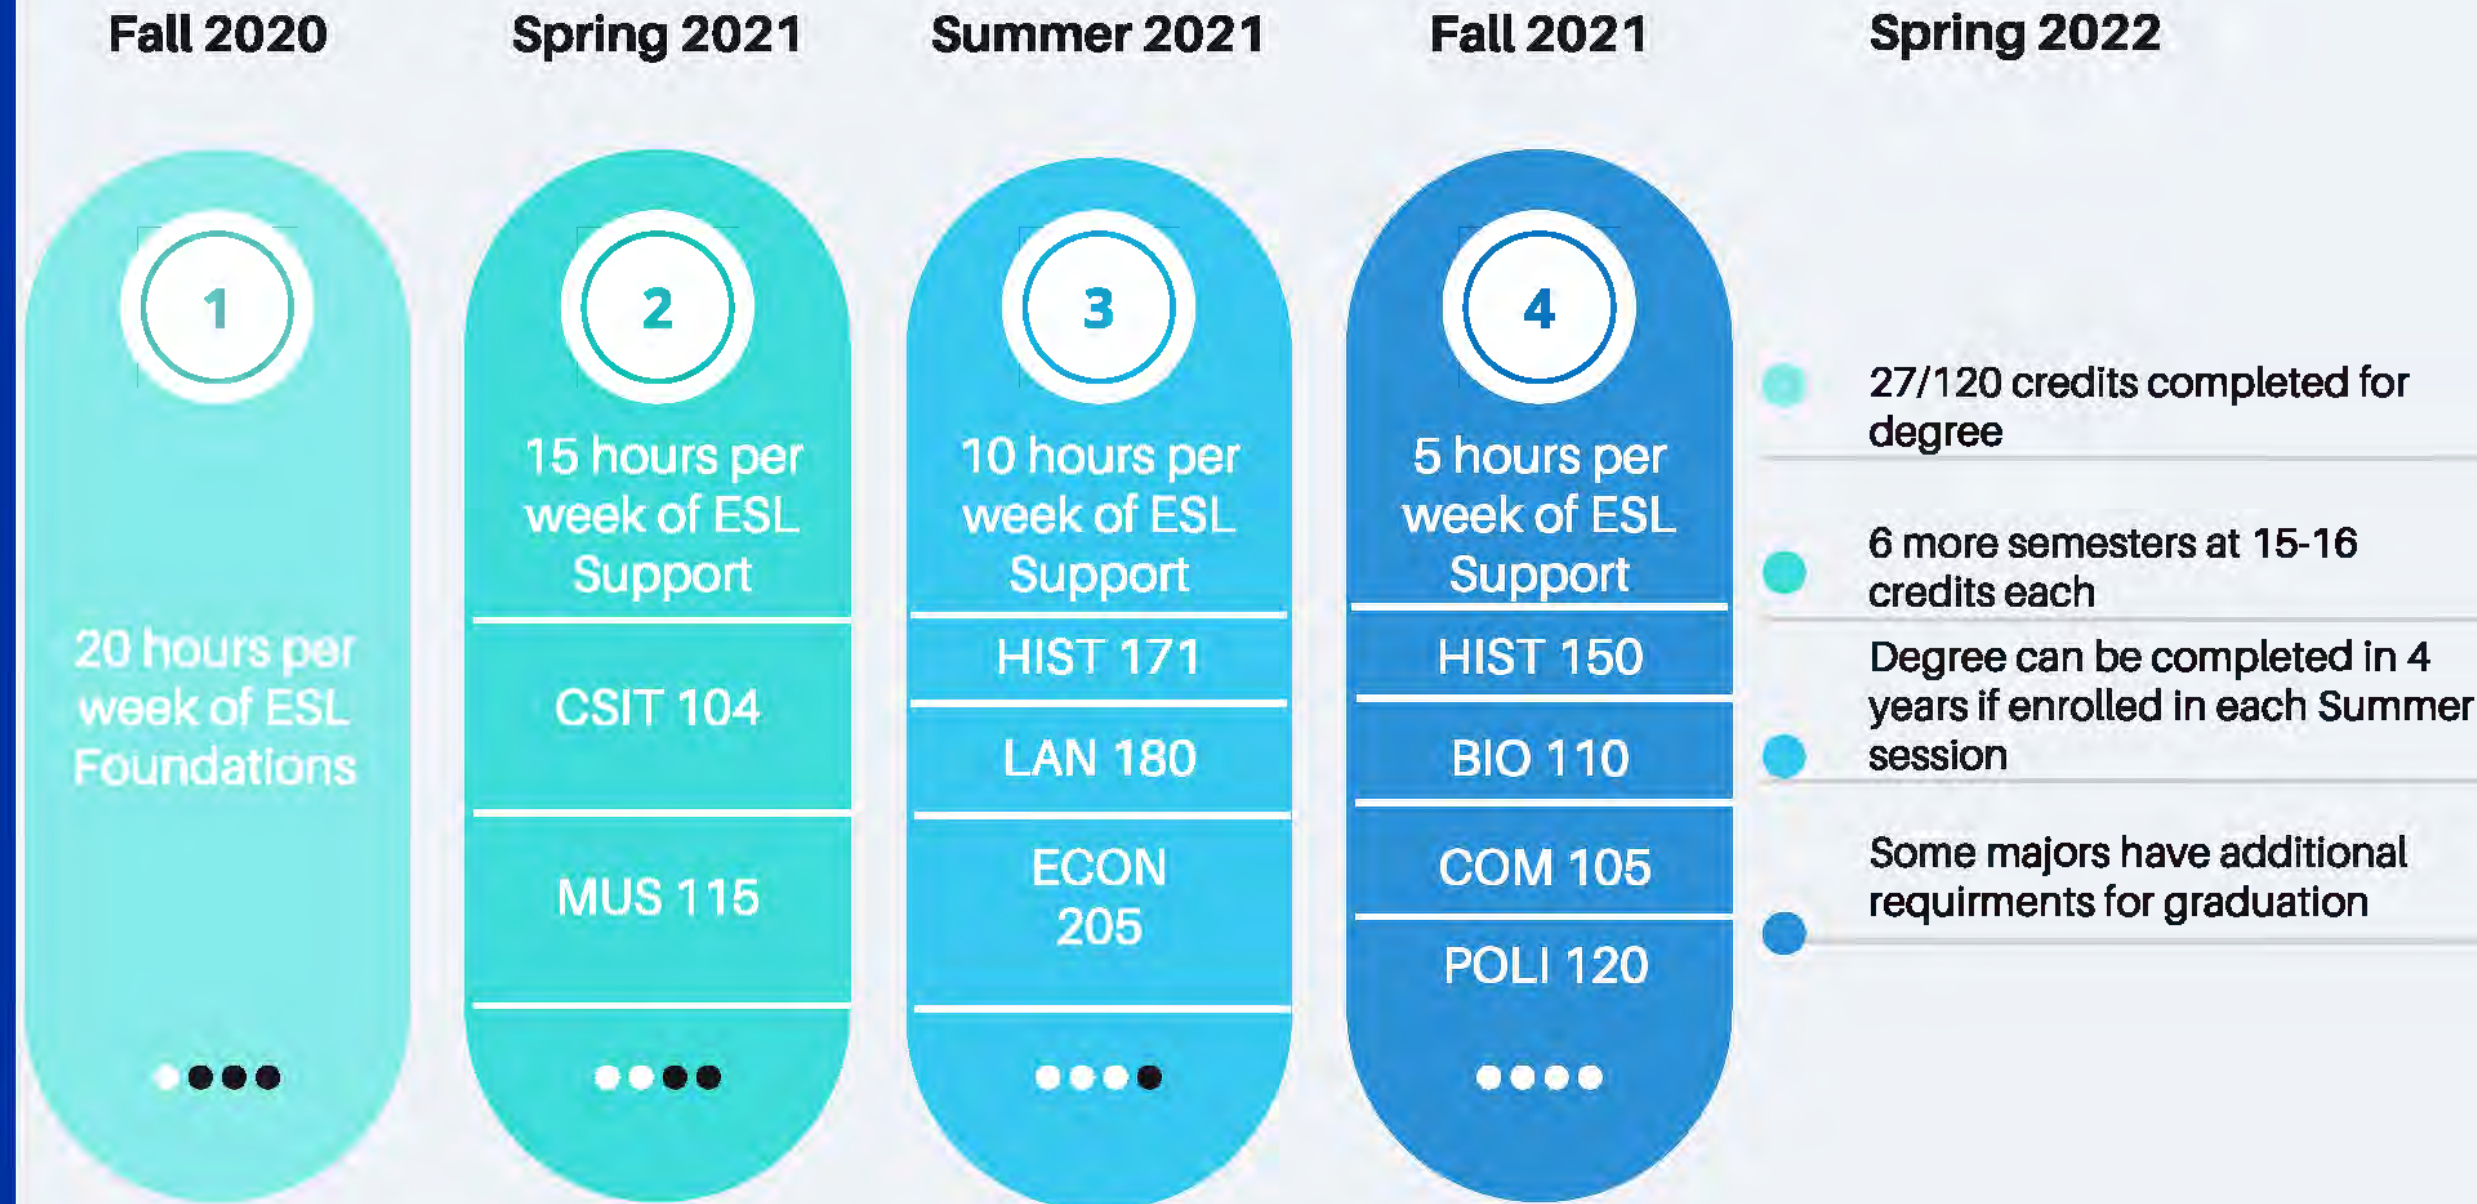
Fall 2020

1

20 hours per week of ESL Foundations

Spring 2021

2

15 hours per week of ESL Support

CSIT 104

MUS 115

Summer 2021

3

10 hours per week of ESL Support

HIST 171

LAN 180

ECON 205

Fall 2021

4

5 hours per week of ESL Support

HIST 150

BIO 110

COM 105

POLI 120

Spring 2022

27/120 credits completed for degree

6 more semesters at 15-16 credits each

Degree can be completed in 4 years if enrolled in each Summer session

Some majors have additional requirments for graduation